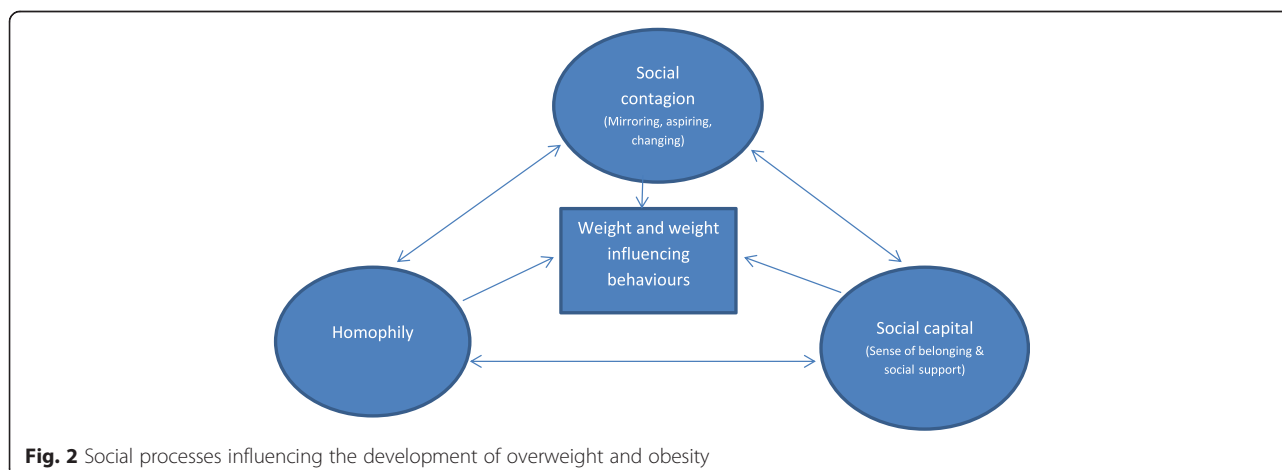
Social contagion
(Mirroring, aspiring, changing)

Weight and weight influencing behaviours

Homophily

Social capital
(Sense of belonging & social support)

**Fig. 2** Social processes influencing the development of overweight and obesity